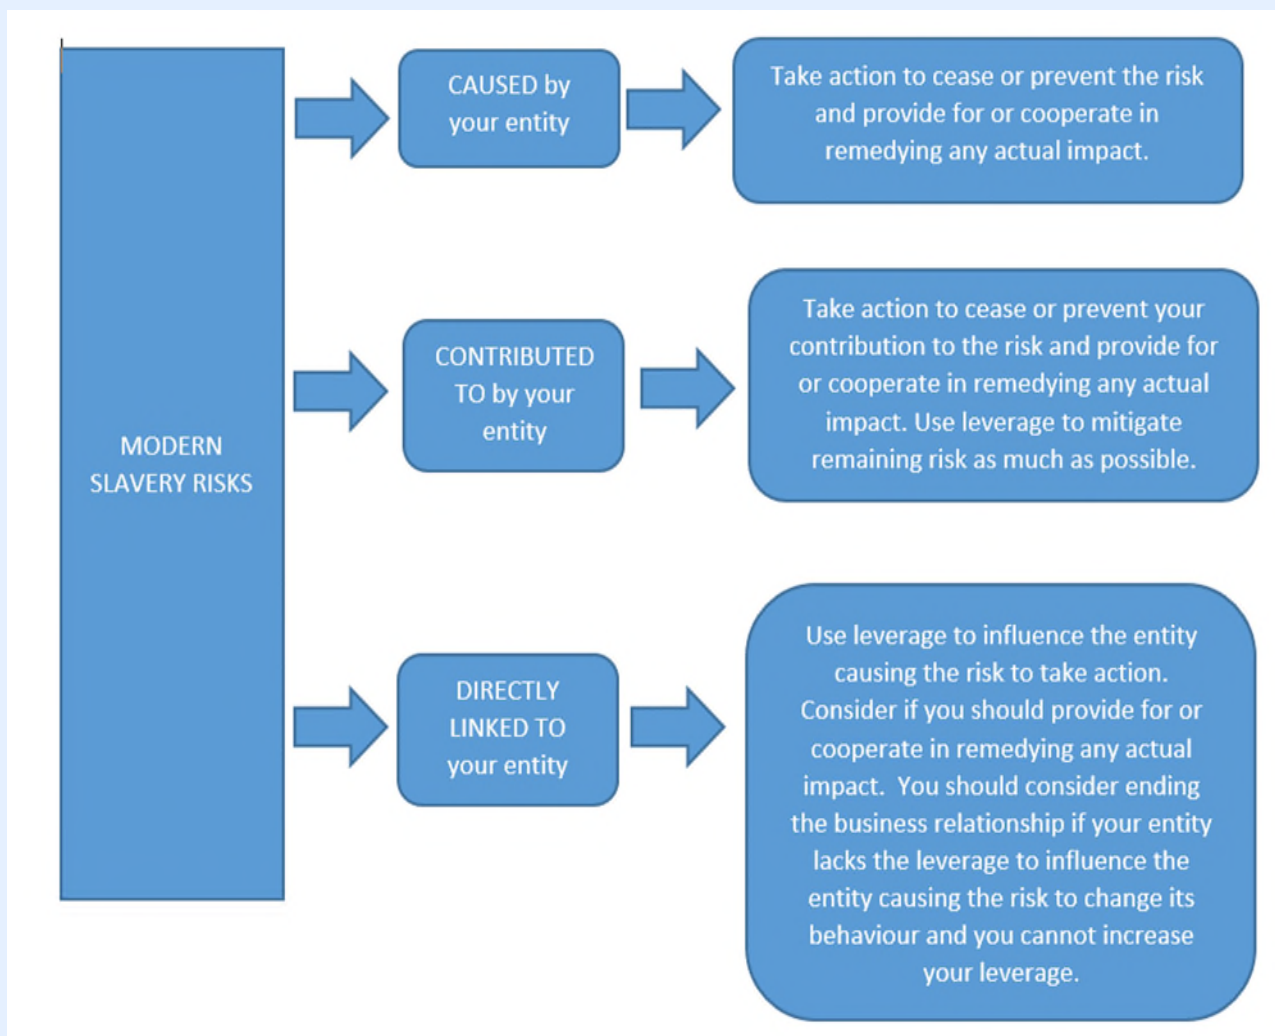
MODERN SLAVERY RISKS

CAUSED by your entity

Take action to cease or prevent the risk and provide for or cooperate in remedying any actual impact.

CONTRIBUTED TO by your entity

Take action to cease or prevent your contribution to the risk and provide for or cooperate in remedying any actual impact. Use leverage to mitigate remaining risk as much as possible.

DIRECTLY LINKED TO your entity

Use leverage to influence the entity causing the risk to take action. Consider if you should provide for or cooperate in remedying any actual impact.  You should consider ending the business relationship if your entity lacks the leverage to influence the entity causing the risk to change its behaviour and you cannot increase your leverage.